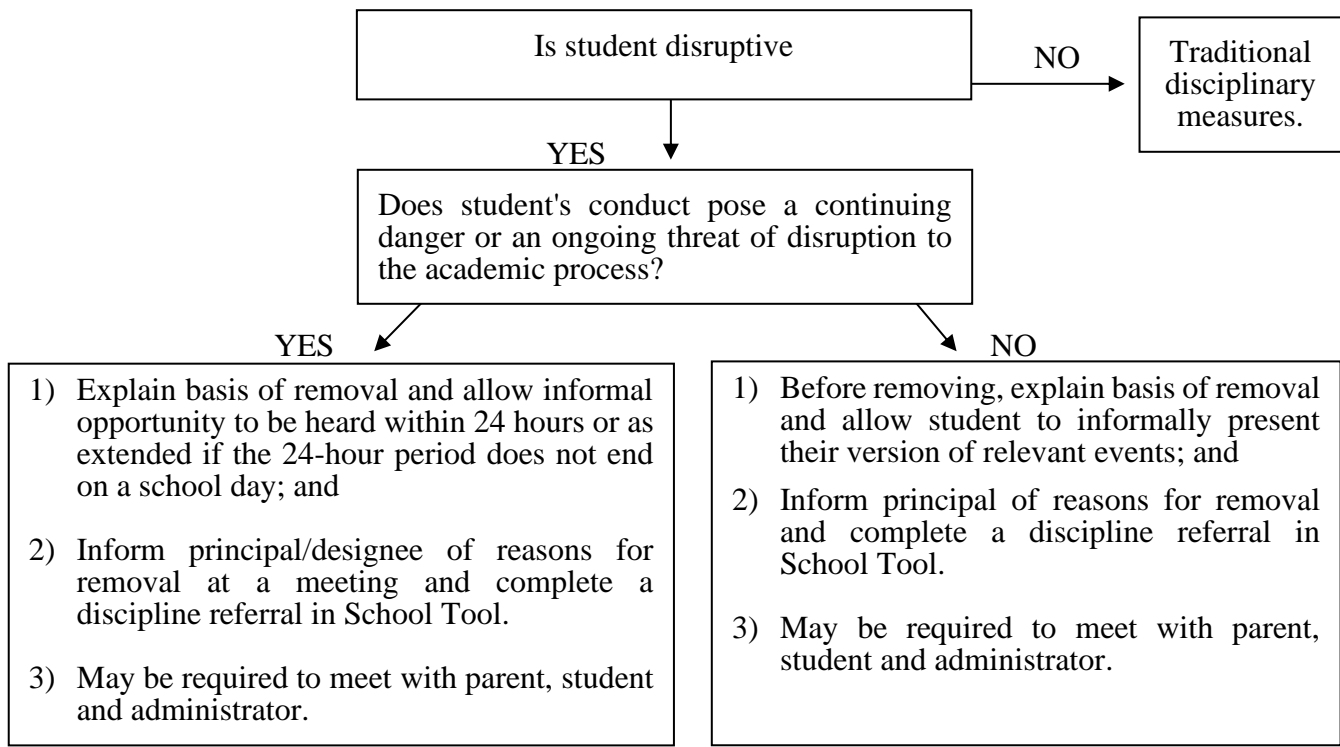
Is student disruptive

NO

Traditional disciplinary measures.

YES

Does student's conduct pose a continuing danger or an ongoing threat of disruption to the academic process?

YES

NO

1) Explain basis of removal and allow informal opportunity to be heard within 24 hours or as extended if the 24-hour period does not end on a school day; and

2) Inform principal/designee of reasons for removal at a meeting and complete a discipline referral in School Tool.

3) May be required to meet with parent, student and administrator.

1) Before removing, explain basis of removal and allow student to informally present their version of relevant events; and

2) Inform principal of reasons for removal and complete a discipline referral in School Tool.

3) May be required to meet with parent, student and administrator.